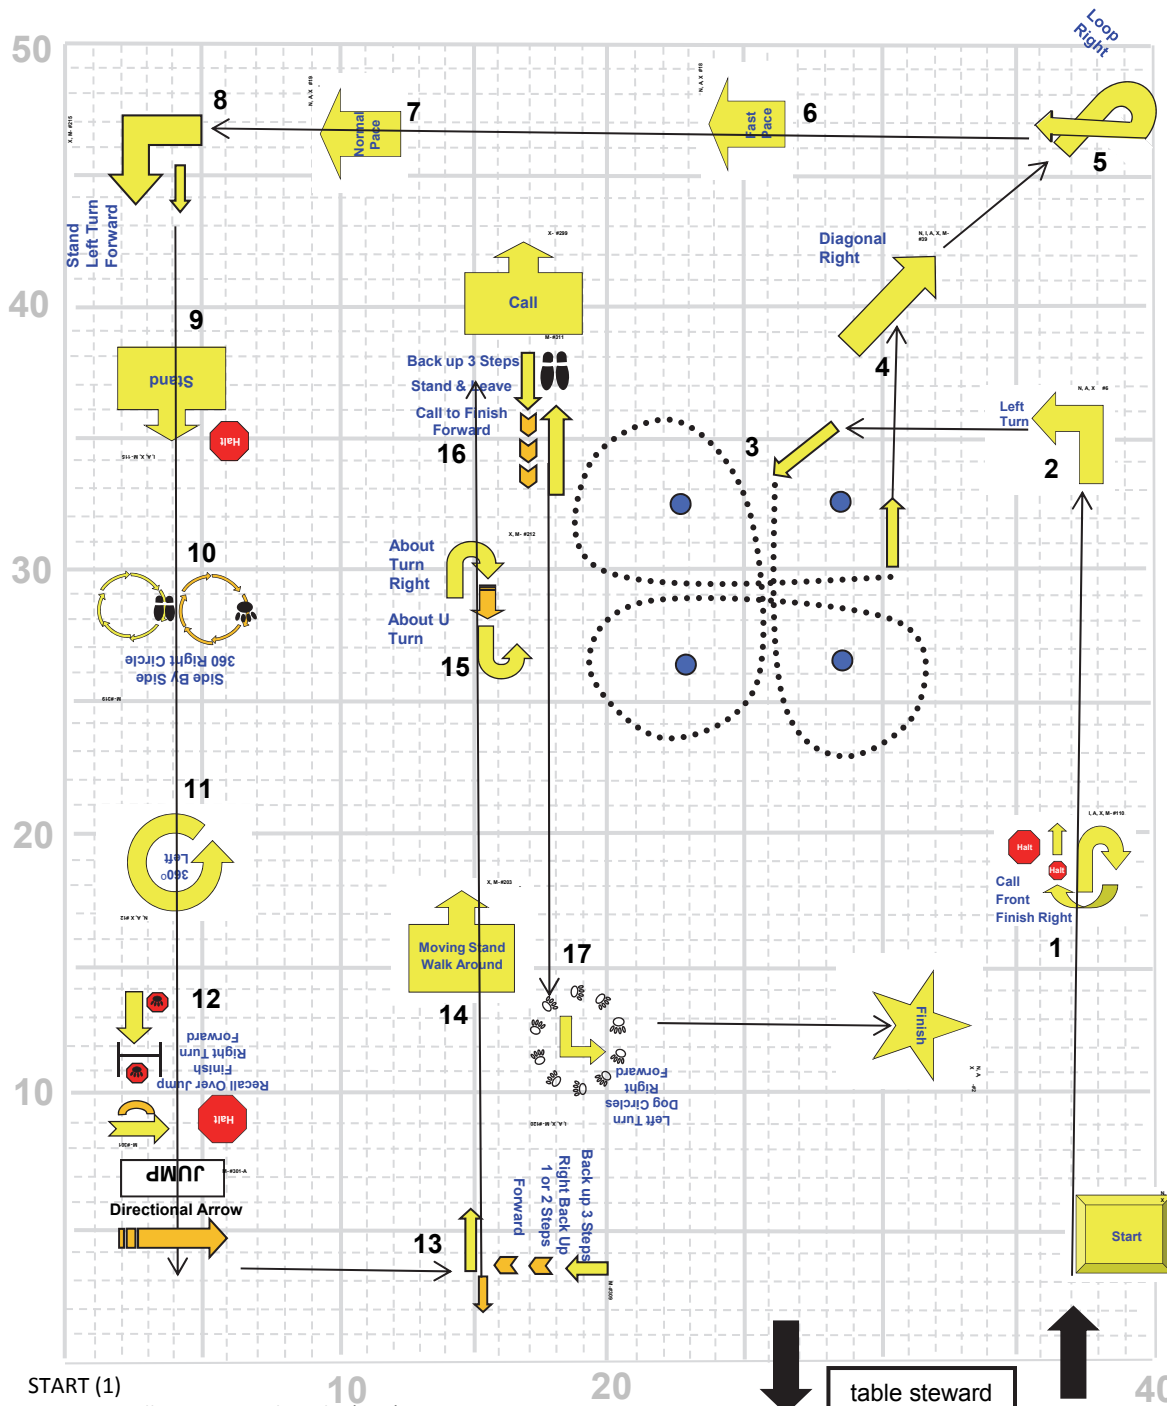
50
40
30
20
10
10
20
40

Loop Right
5
6
Fast Pace
7
Normal Pace
8
Stand Left Turn Forward
9
Stand
Halt
10
360 Right Circle
Side By Side
11
360 Left
12
Forward
Right Turn
Finish
Recall Over Jump
Halt
JUMP
Directional Arrow
13
Call
Back up 3 Steps
Stand & Leave
Call to Finish Forward
16
About Turn Right
About U Turn
15
Moving Stand Walk Around
14
17
Forward
Right
Dog Circles
Left Turn
Back up 3 Steps
Right Back Up
1 or 2 Steps
Forward
Finish
Diagonal Right
4
3
Left Turn
2
Halt
Halt
Call
Front
Finish Right
1
Start
START (1)
table steward